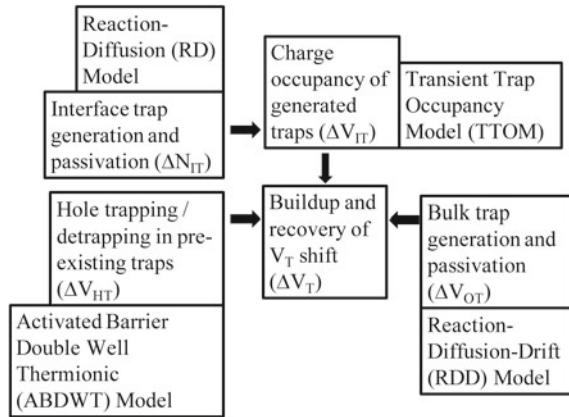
Reaction-Diffusion (RD) Model

Interface trap generation and passivation ($\Delta N_{IT}$)

Charge occupancy of generated traps ($\Delta V_{IT}$)

Transient Trap Occupancy Model (TTOM)

Hole trapping / detrapping in pre-existing traps ($\Delta V_{HT}$)

Activated Barrier Double Well Thermionic (ABDWT) Model

Buildup and recovery of $V_T$ shift ($\Delta V_T$)

Bulk trap generation and passivation ($\Delta V_{OT}$)

Reaction-Diffusion-Drift (RDD) Model